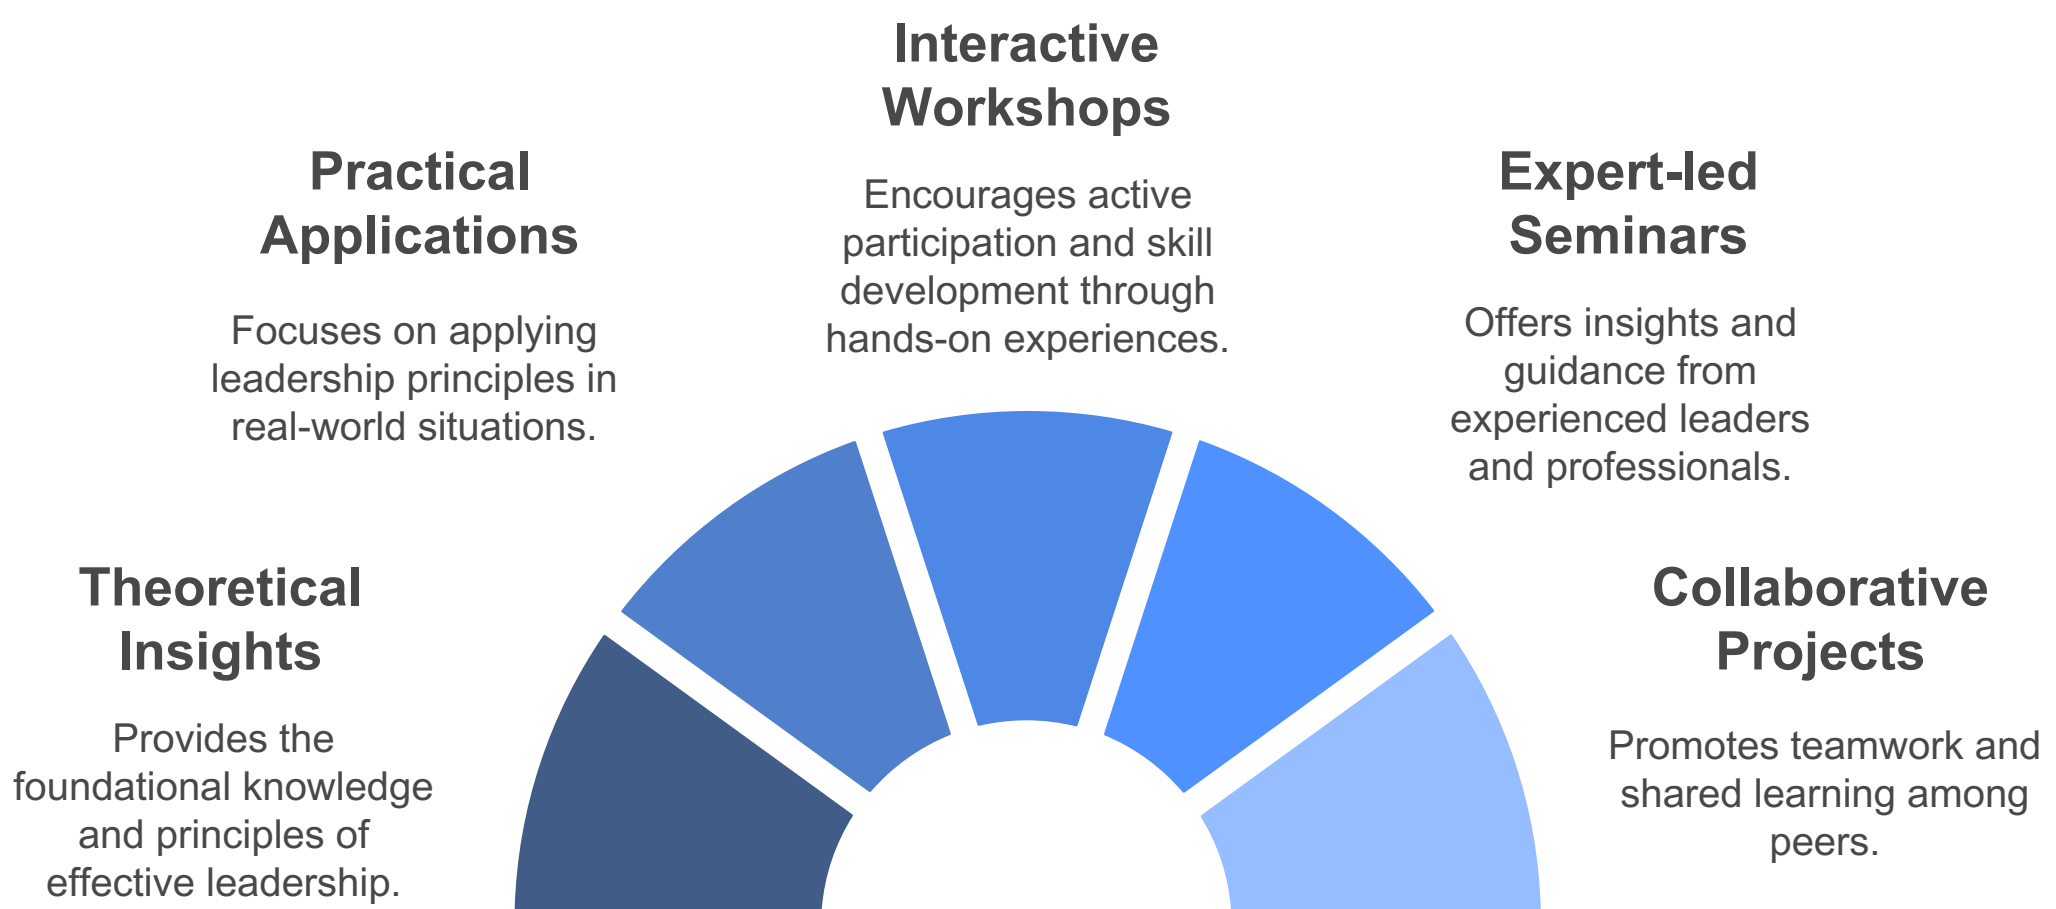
Interactive Workshops

Encourages active participation and skill development through hands-on experiences.

Practical Applications

Focuses on applying leadership principles in real-world situations.

Expert-led Seminars

Offers insights and guidance from experienced leaders and professionals.

Theoretical Insights

Provides the foundational knowledge and principles of effective leadership.

Collaborative Projects

Promotes teamwork and shared learning among peers.